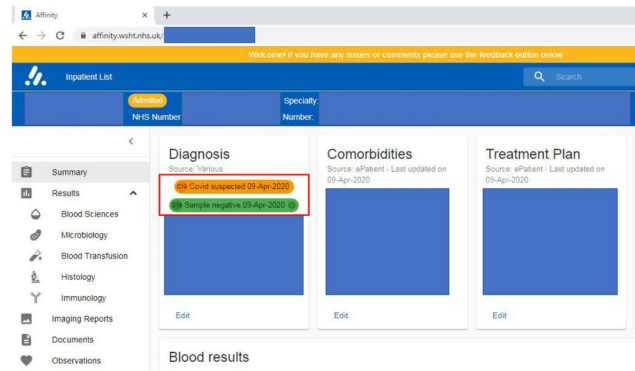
Affinity ×
+
affinity.wsht.nhs.uk/

Welcome! If you have any issues or comments please use the feedback button below.

Inpatient List
Search

Admitted
NHS Number
Specialty
Number:

<

Summary
Results
Blood Sciences
Microbiology
Blood Transfusion
Histology
Immunology
Imaging Reports
Documents
Observations

Diagnosis
Source: Various
C19 Covid suspected 09-Apr-2020
C19 Sample negative 09-Apr-2020
Edit

Comorbidities
Source: ePatient - Last updated on 09-Apr-2020
Edit

Treatment Plan
Source: ePatient - Last updated on 09-Apr-2020
Edit

Blood results